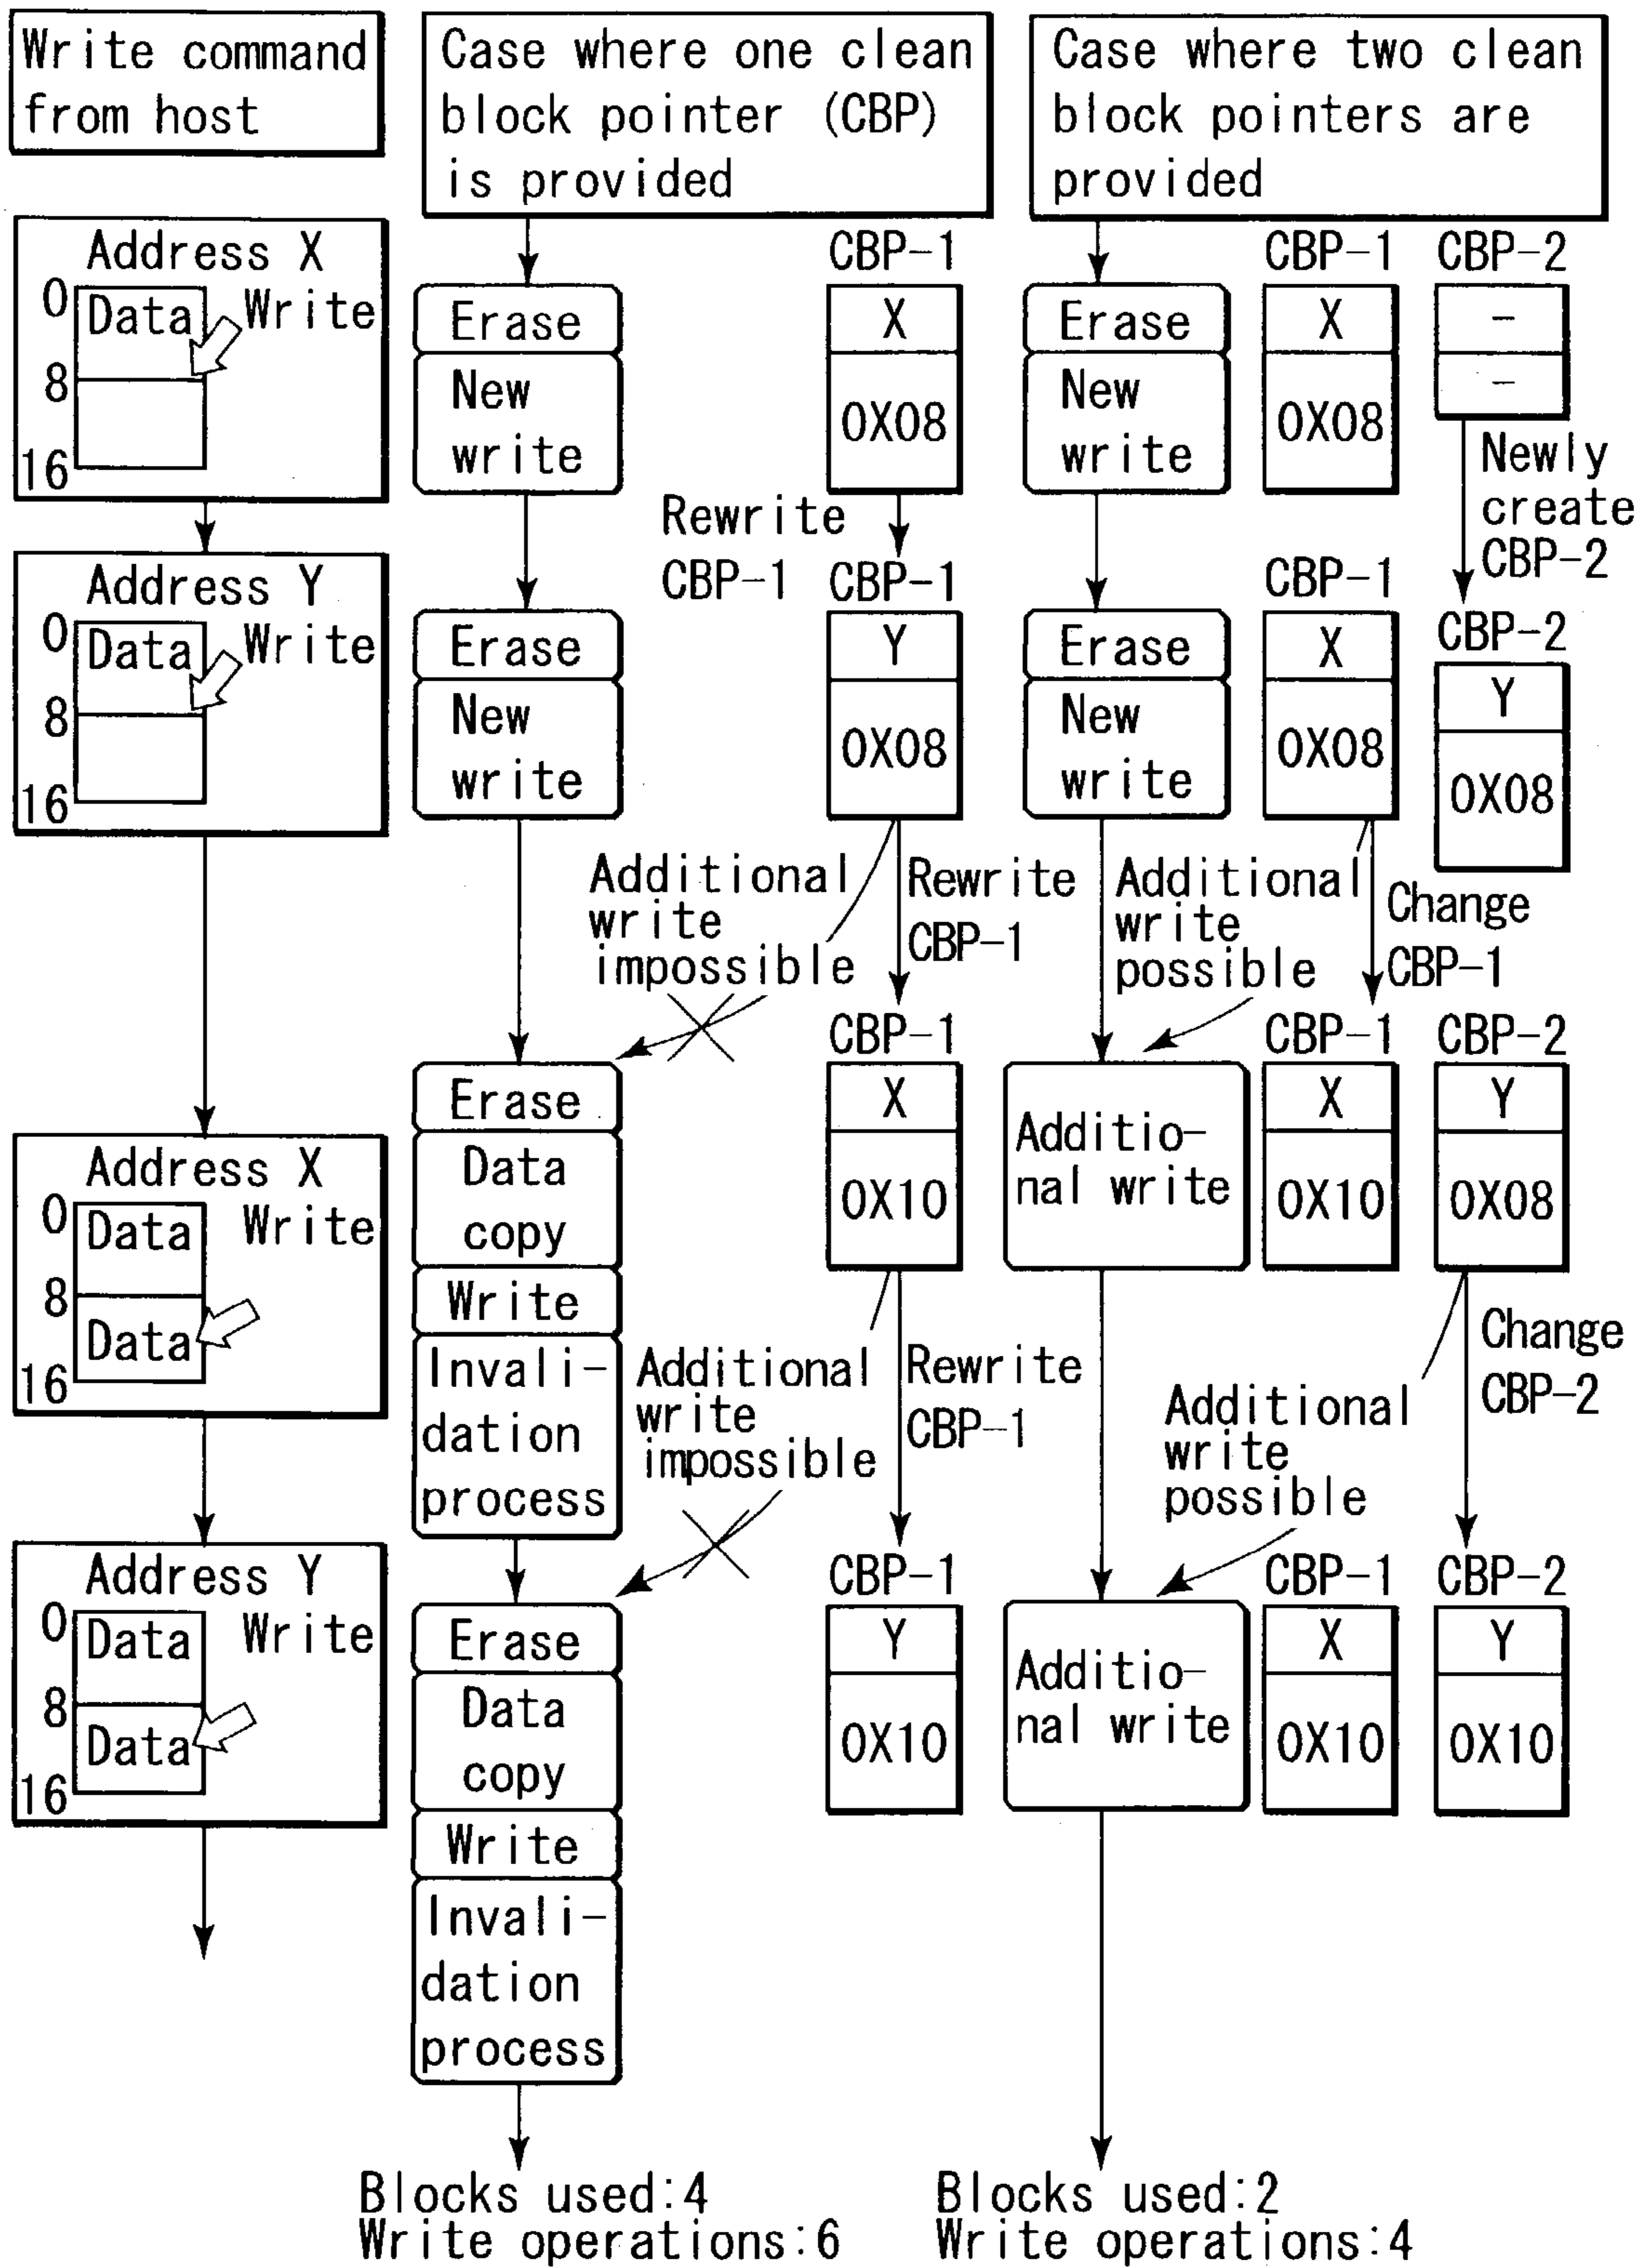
Write command from host

Case where one clean block pointer (CBP) is provided

Case where two clean block pointers are provided

Address X
0 Data Write
8
16

CBP-1
X
0X08

Erase
New write

Erase
New write

CBP-1
X
0X08

CBP-2
–
–

Newly create CBP-2

Rewrite CBP-1

Address Y
0 Data Write
8
16

Erase
New write

CBP-1
Y
0X08

Erase
New write

CBP-1
X
0X08

CBP-2
Y
0X08

Additional write impossible

Rewrite CBP-1

Additional write possible

Change CBP-1

Address X
0 Data Write
8 Data
16

Erase
Data copy
Write
Invalidation process

CBP-1
X
0X10

Additional write

CBP-1
X
0X10

CBP-2
Y
0X08

Additional write impossible

Rewrite CBP-1

Additional write possible

Change CBP-2

Address Y
0 Data Write
8 Data
16

Erase
Data copy
Write
Invalidation process

CBP-1
Y
0X10

Additional write

CBP-1
X
0X10

CBP-2
Y
0X10

Blocks used:4
Write operations:6

Blocks used:2
Write operations:4